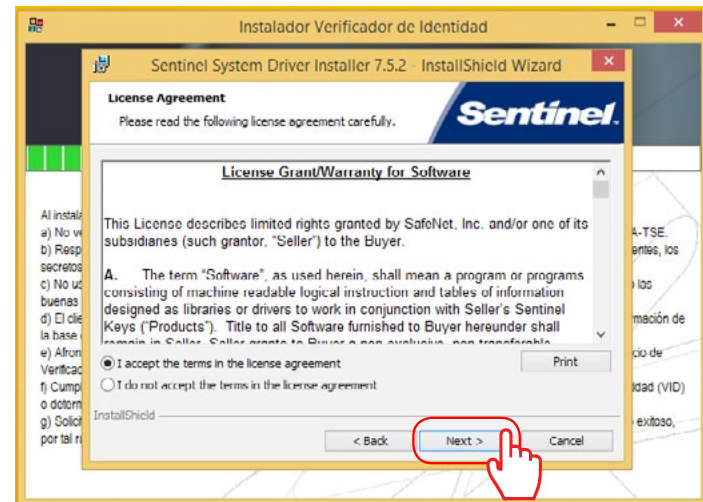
Instalador Verificador de Identidad

Sentinel System Driver Installer 7.5.2 - InstallShield Wizard

License Agreement

Please read the following license agreement carefully.

Sentinel.

License Grant/Warranty for Software

This License describes limited rights granted by SafeNet, Inc. and/or one of its subsidiaries (such grantor, "Seller") to the Buyer.

A. The term "Software", as used herein, shall mean a program or programs consisting of machine readable logical instruction and tables of information designed as libraries or drivers to work in conjunction with Seller's Sentinel Keys ("Products"). Title to all Software furnished to Buyer hereunder shall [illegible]

I accept the terms in the license agreement

I do not accept the terms in the license agreement

Print

InstallShield

< Back

Next >

Cancel

Al instala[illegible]
a) No ve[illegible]
b) Resp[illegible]
secretos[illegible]
c) No us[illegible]
buenas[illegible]
d) El clie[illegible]
la base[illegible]
e) Afron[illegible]
Verificac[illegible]
f) Cump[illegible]
o detorm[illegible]
g) Solici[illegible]
por tal r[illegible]

A-TSE.
entes, los
los
mación de
cio de
dad (VID)
exitoso,